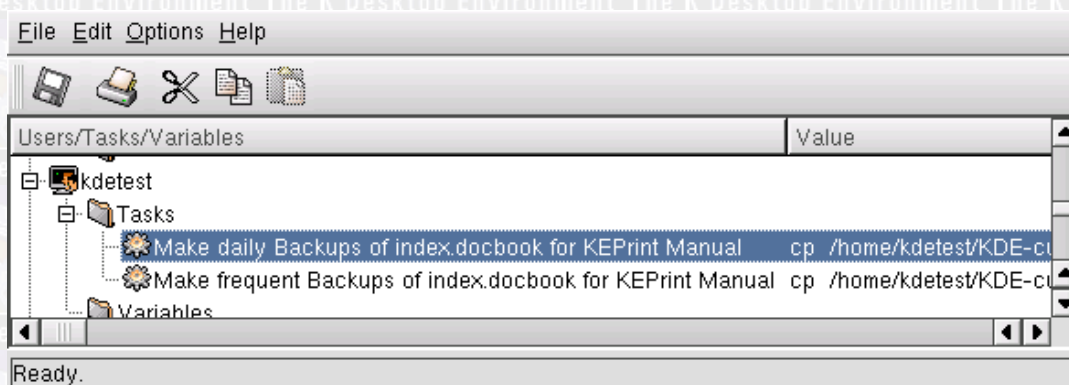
File Edit Options Help

| Users/Tasks/Variables | Value |
|---|---|
| kdetest | |
| Tasks | |
| Make daily Backups of index.docbook for KEPrint Manual | cp /home/kdetest/KDE-cu |
| Make frequent Backups of index.docbook for KEPrint Manual | cp /home/kdetest/KDE-cu |
| Variables | |

Ready.